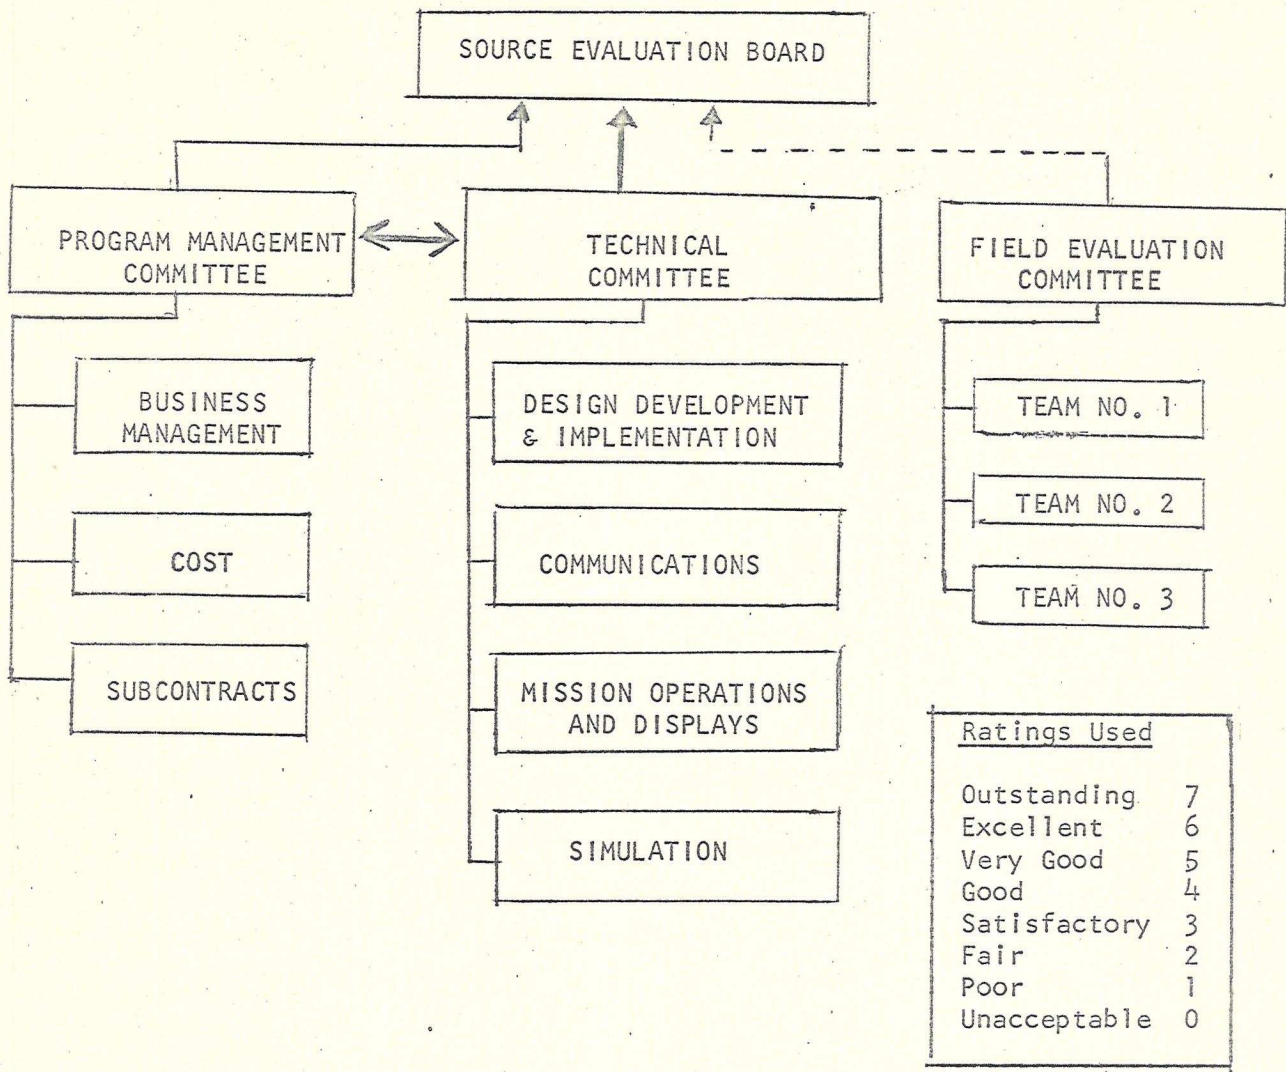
SOURCE EVALUATION BOARD

PROGRAM MANAGEMENT COMMITTEE

TECHNICAL COMMITTEE

FIELD EVALUATION COMMITTEE

BUSINESS MANAGEMENT

COST

SUBCONTRACTS

DESIGN DEVELOPMENT & IMPLEMENTATION

COMMUNICATIONS

MISSION OPERATIONS AND DISPLAYS

SIMULATION

TEAM NO. 1

TEAM NO. 2

TEAM NO. 3

Ratings Used

| | |
|---|---|
| Outstanding | 7 |
| Excellent | 6 |
| Very Good | 5 |
| Good | 4 |
| Satisfactory | 3 |
| Fair | 2 |
| Poor | 1 |
| Unacceptable | 0 |